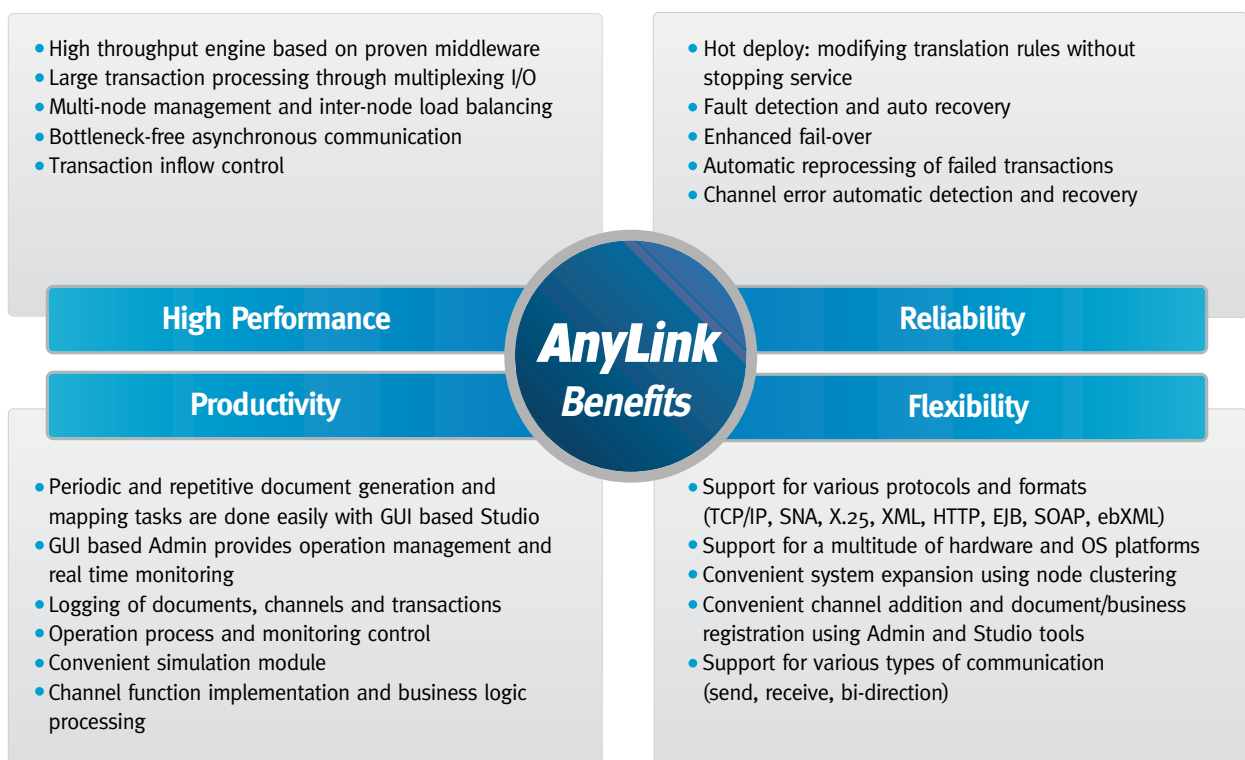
• High throughput engine based on proven middleware
• Large transaction processing through multiplexing I/O
• Multi-node management and inter-node load balancing
• Bottleneck-free asynchronous communication
• Transaction inflow control

High Performance

• Hot deploy: modifying translation rules without stopping service
• Fault detection and auto recovery
• Enhanced fail-over
• Automatic reprocessing of failed transactions
• Channel error automatic detection and recovery

Reliability

AnyLink
Benefits

Productivity

• Periodic and repetitive document generation and mapping tasks are done easily with GUI based Studio
• GUI based Admin provides operation management and real time monitoring
• Logging of documents, channels and transactions
• Operation process and monitoring control
• Convenient simulation module
• Channel function implementation and business logic processing

Flexibility

• Support for various protocols and formats (TCP/IP, SNA, X.25, XML, HTTP, EJB, SOAP, ebXML)
• Support for a multitude of hardware and OS platforms
• Convenient system expansion using node clustering
• Convenient channel addition and document/business registration using Admin and Studio tools
• Support for various types of communication (send, receive, bi-direction)